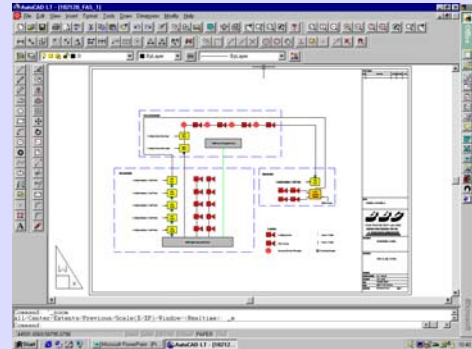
AutoCAD LT - [182128_FAG_1]
File Edit View Insert Format Tools Draw Dimension Modify Help
ByLayer
ByLayer
Command: _zoom
All/Center/Extents/Previous/Scale(X/XP)/Window/<Realtime>: _e
Command:
PAPER
Start
Microsoft PowerPoint - [Pl...
AutoCAD LT - [18212...